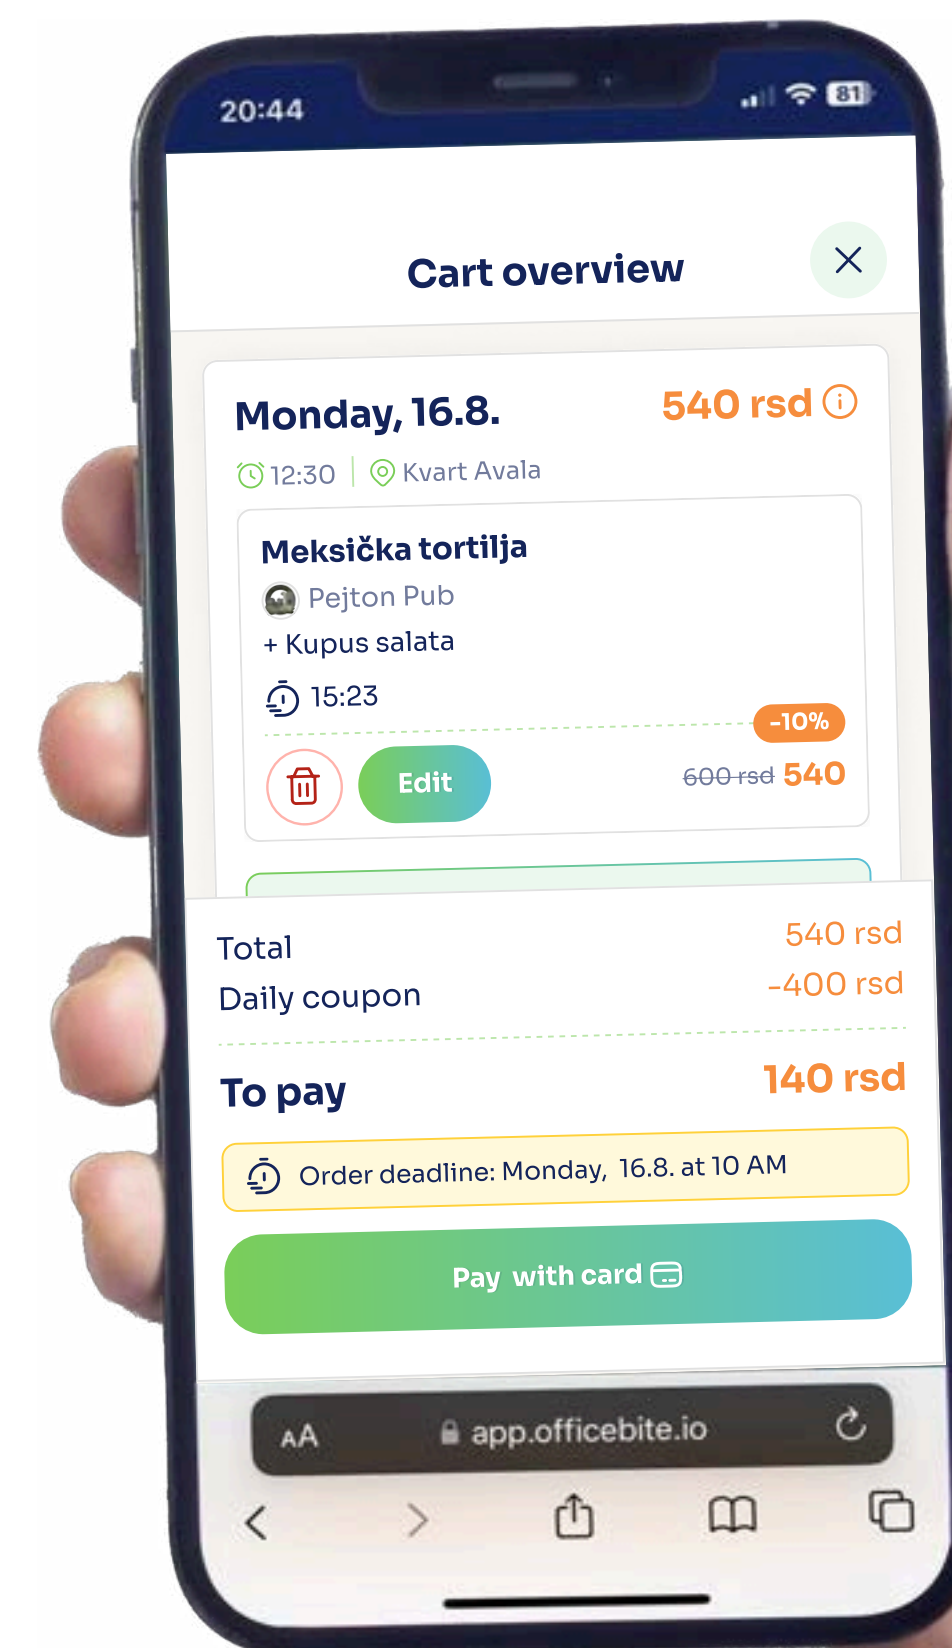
20:44

81

Cart overview

Monday, 16.8.

540 rsd

12:30

Kvart Avala

Meksička tortilja

Pejton Pub

+ Kupus salata

15:23

-10%

Edit

~~600 rsd~~ 540

Total

540 rsd

Daily coupon

-400 rsd

To pay

140 rsd

Order deadline: Monday, 16.8. at 10 AM

Pay with card

AA

app.officebite.io